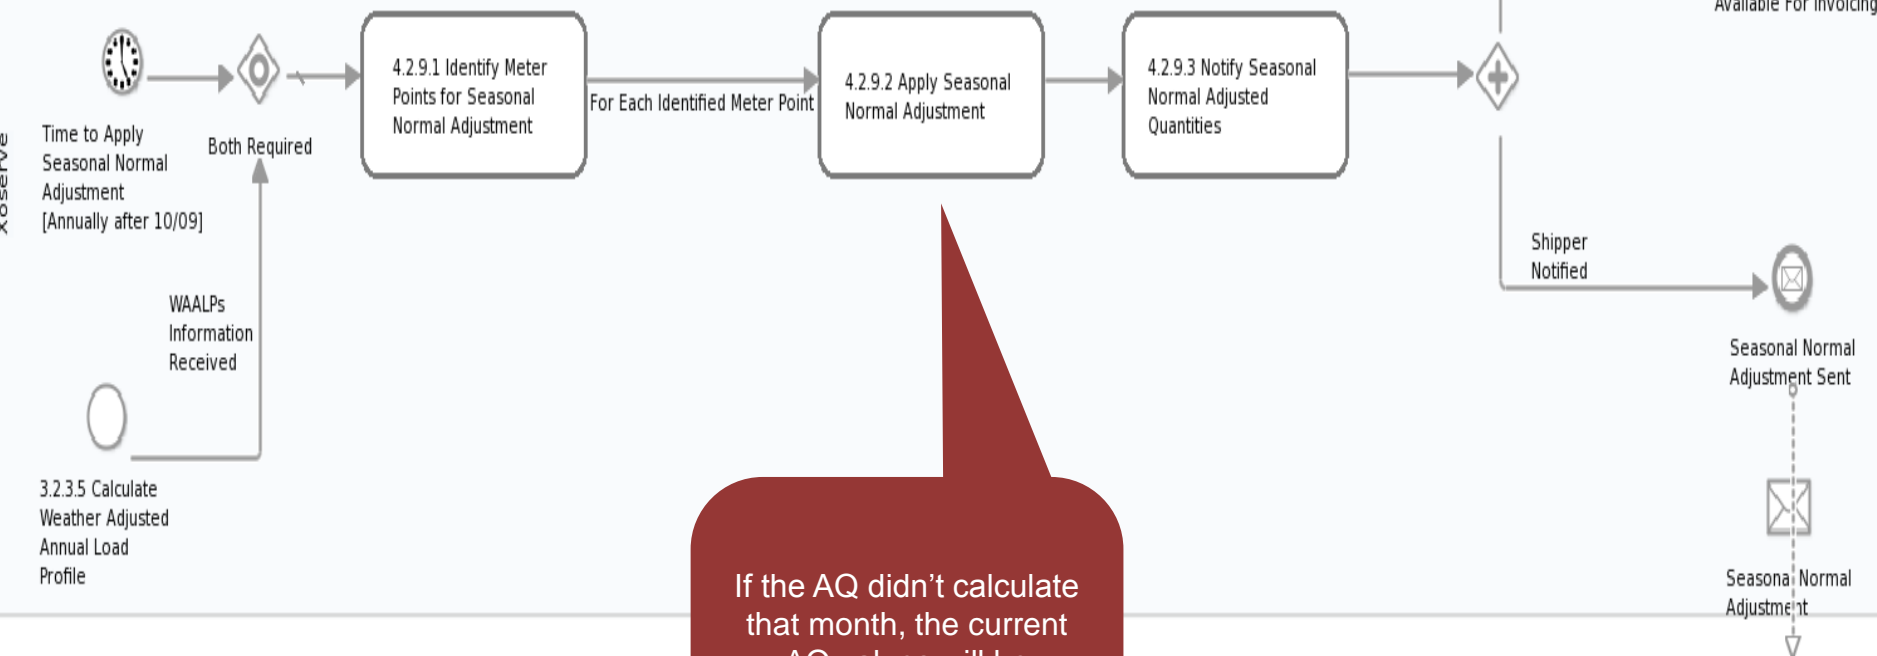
Available For Invoicing

Xoserve

Time to Apply Seasonal Normal Adjustment [Annually after 10/09]

Both Required

4.2.9.1 Identify Meter Points for Seasonal Normal Adjustment

For Each Identified Meter Point

4.2.9.2 Apply Seasonal Normal Adjustment

4.2.9.3 Notify Seasonal Normal Adjusted Quantities

Shipper Notified

Seasonal Normal Adjustment Sent

WAALPs Information Received

3.2.3.5 Calculate Weather Adjusted Annual Load Profile

Seasonal Normal Adjustment

If the AQ didn’t calculate that month, the current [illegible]